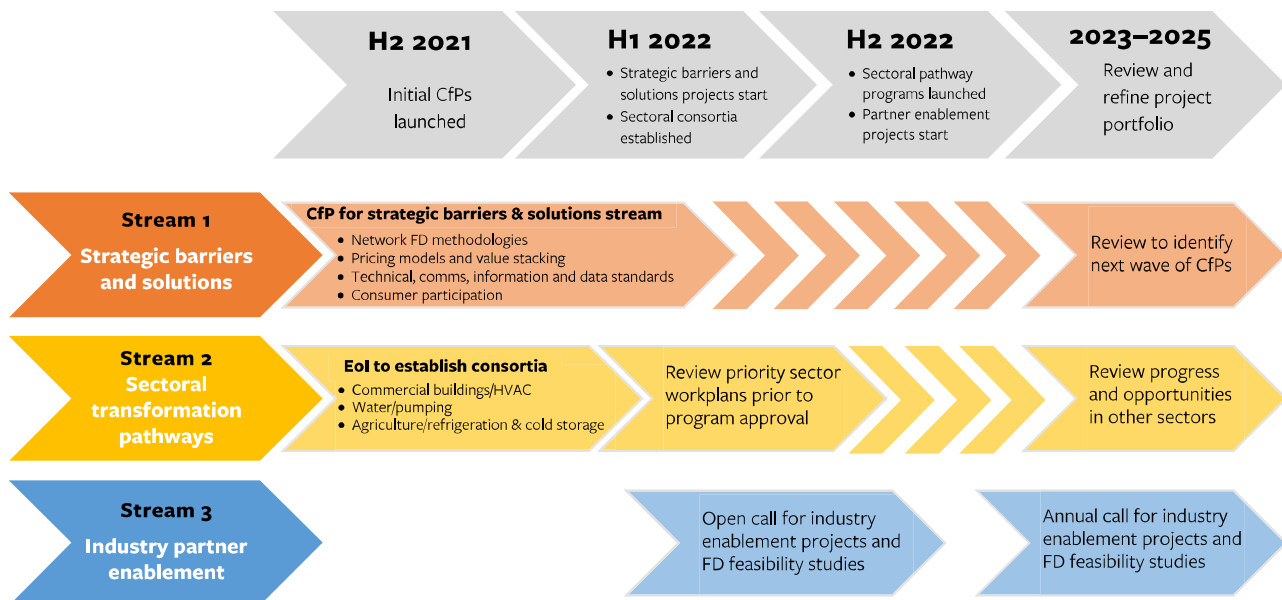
H2 2021

Initial CfPs launched

H1 2022

• Strategic barriers and solutions projects start
• Sectoral consortia established

H2 2022

• Sectoral pathway programs launched
• Partner enablement projects start

2023–2025

Review and refine project portfolio

Stream 1
Strategic barriers and solutions

CfP for strategic barriers & solutions stream
• Network FD methodologies
• Pricing models and value stacking
• Technical, comms, information and data standards
• Consumer participation

Review to identify next wave of CfPs

Stream 2
Sectoral transformation pathways

EoI to establish consortia
• Commercial buildings/HVAC
• Water/pumping
• Agriculture/refrigeration & cold storage

Review priority sector workplans prior to program approval

Review progress and opportunities in other sectors

Stream 3
Industry partner enablement

Open call for industry enablement projects and FD feasibility studies

Annual call for industry enablement projects and FD feasibility studies